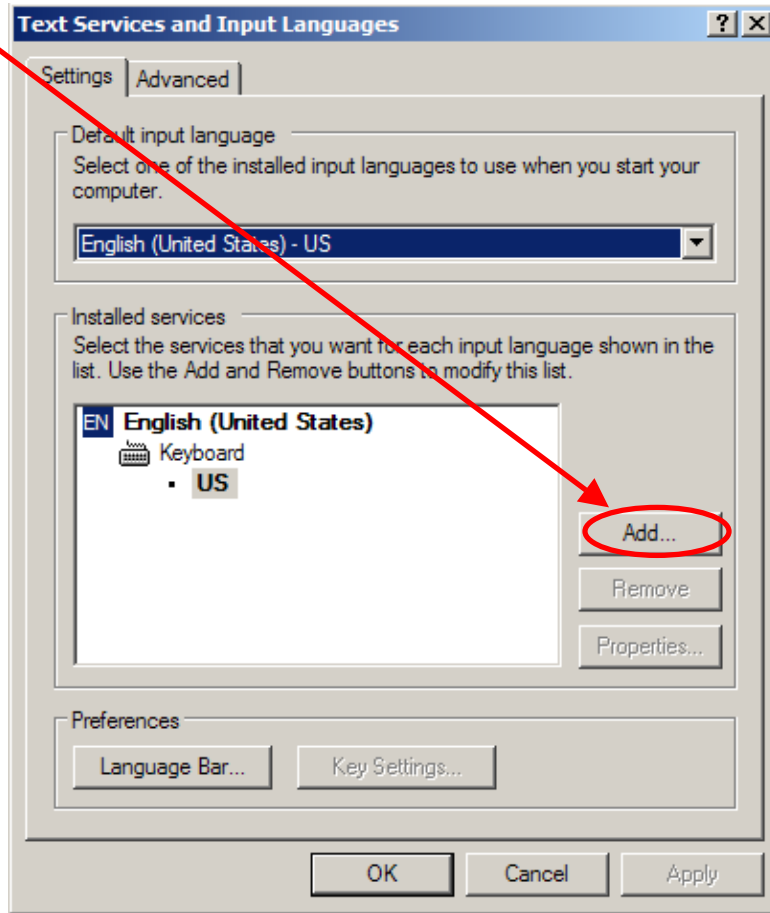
Text Services and Input Languages ? X

Settings Advanced

Default input language
Select one of the installed input languages to use when you start your computer.

English (United States) - US

Installed services
Select the services that you want for each input language shown in the list. Use the Add and Remove buttons to modify this list.

EN English (United States)
Keyboard
US

Add...
Remove
Properties...

Preferences
Language Bar... Key Settings...

OK Cancel Apply